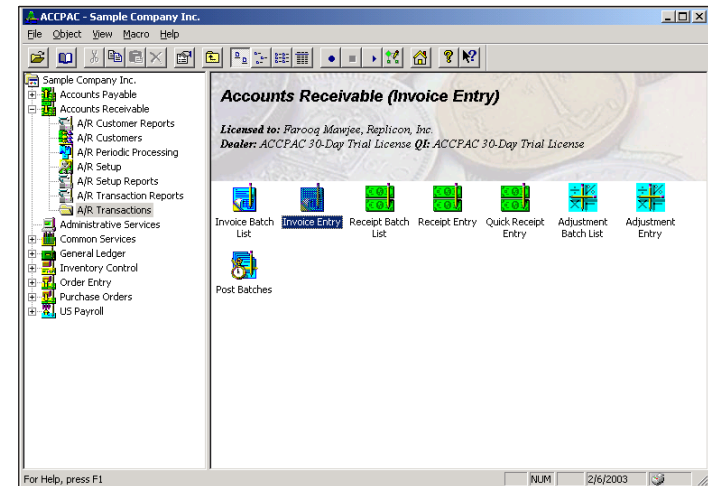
ACCPAC - Sample Company Inc.
File Object View Macro Help

Sample Company Inc.
Accounts Payable
Accounts Receivable
A/R Customer Reports
A/R Customers
A/R Periodic Processing
A/R Setup
A/R Setup Reports
A/R Transaction Reports
A/R Transactions
Administrative Services
Common Services
General Ledger
Inventory Control
Order Entry
Purchase Orders
US Payroll

Accounts Receivable (Invoice Entry)

Licensed to: Farooq Mawjee, Replicon, Inc.
Dealer: ACCPAC 30-Day Trial License QI: ACCPAC 30-Day Trial License

Invoice Batch List
Invoice Entry
Receipt Batch List
Receipt Entry
Quick Receipt Entry
Adjustment Batch List
Adjustment Entry
Post Batches

For Help, press F1
NUM
2/6/2003